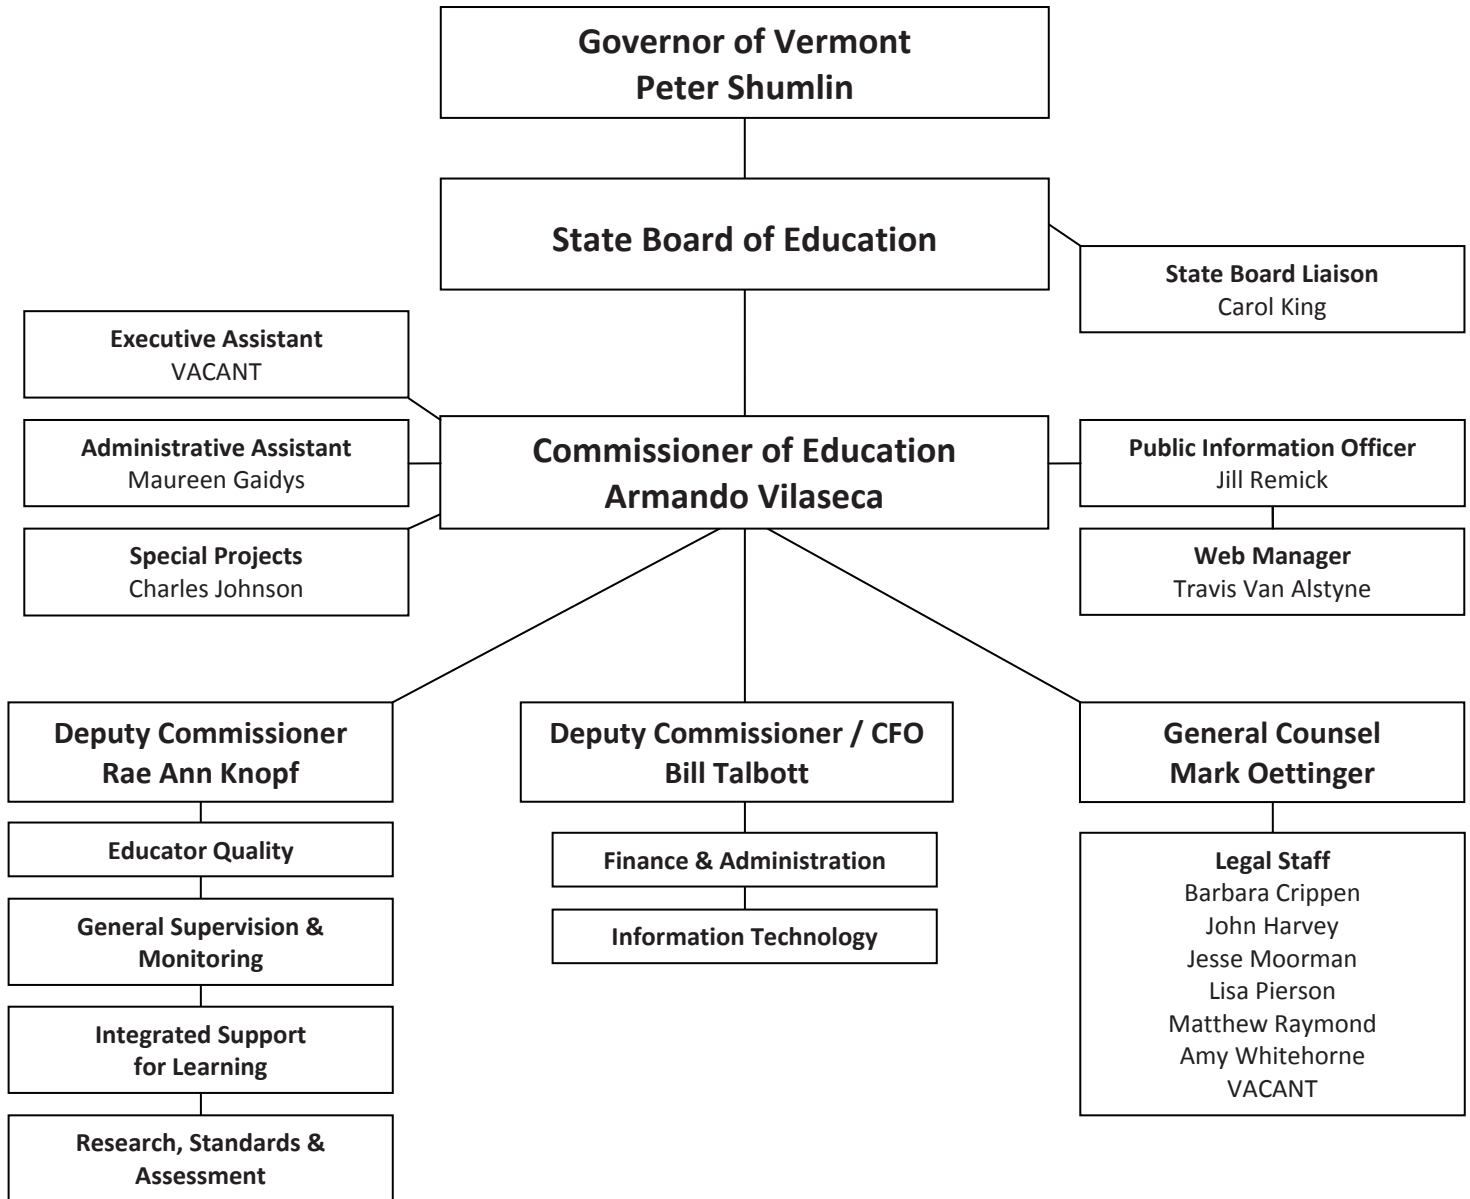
Governor of Vermont
Peter Shumlin

State Board of Education

State Board Liaison
Carol King

Executive Assistant
VACANT

Administrative Assistant
Maureen Gaidys

Special Projects
Charles Johnson

Commissioner of Education
Armando Vilaseca

Public Information Officer
Jill Remick

Web Manager
Travis Van Alstyne

Deputy Commissioner
Rae Ann Knopf

Educator Quality

General Supervision & Monitoring

Integrated Support for Learning

Research, Standards & Assessment

Deputy Commissioner / CFO
Bill Talbott

Finance & Administration

Information Technology

General Counsel
Mark Oettinger

Legal Staff
Barbara Crippen
John Harvey
Jesse Moorman
Lisa Pierson
Matthew Raymond
Amy Whitehorne
VACANT